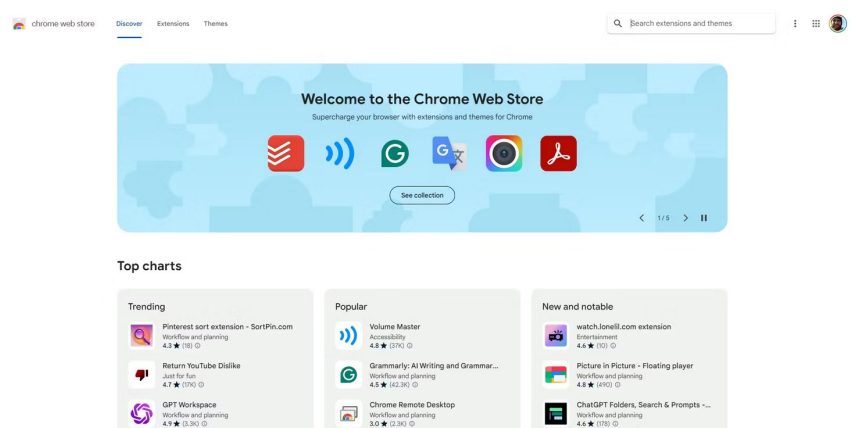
chrome web store Discover Extensions Themes

Search extensions and themes

Welcome to the Chrome Web Store

Supercharge your browser with extensions and themes for Chrome

See collection

1/5

Top charts

Trending

Pinterest sort extension - SortPin.com
Workflow and planning
4.3 ★ (18)

Return YouTube Dislike
Just for fun
4.7 ★ (17K)

GPT Workspace
Workflow and planning
4.9 ★ (3.3K)

Popular

Volume Master
Accessibility
4.8 ★ (37K)

Grammarly: AI Writing and Grammar...
Workflow and planning
4.5 ★ (42.3K)

Chrome Remote Desktop
Workflow and planning
3.0 ★ (2.3K)

New and notable

watch.lonelil.com extension
Entertainment
4.6 ★ (10)

Picture in Picture - Floating player
Workflow and planning
4.8 ★ (490)

ChatGPT Folders, Search & Prompts -...
Workflow and planning
4.6 ★ (178)